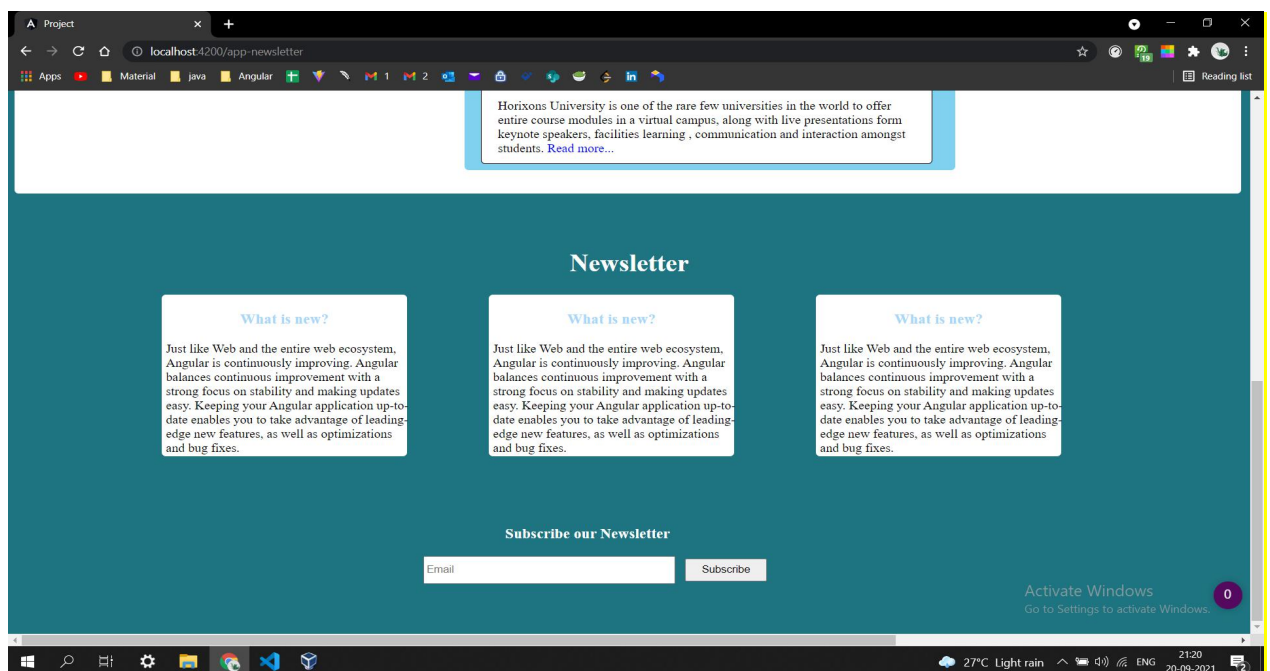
Project

localhost:4200/app-newsletter

Apps Material java Angular M 1 M 2

Reading list

Horixons University is one of the rare few universities in the world to offer entire course modules in a virtual campus, along with live presentations form keynote speakers, facilities learning , communication and interaction amongst students. Read more...

Newsletter

What is new?

Just like Web and the entire web ecosystem, Angular is continuously improving. Angular balances continuous improvement with a strong focus on stability and making updates easy. Keeping your Angular application up-to-date enables you to take advantage of leading-edge new features, as well as optimizations and bug fixes.

What is new?

Just like Web and the entire web ecosystem, Angular is continuously improving. Angular balances continuous improvement with a strong focus on stability and making updates easy. Keeping your Angular application up-to-date enables you to take advantage of leading-edge new features, as well as optimizations and bug fixes.

What is new?

Just like Web and the entire web ecosystem, Angular is continuously improving. Angular balances continuous improvement with a strong focus on stability and making updates easy. Keeping your Angular application up-to-date enables you to take advantage of leading-edge new features, as well as optimizations and bug fixes.

Subscribe our Newsletter

Email

Subscribe

Activate Windows
Go to Settings to activate Windows.

0

27°C Light rain ENG 21:20 20-09-2021